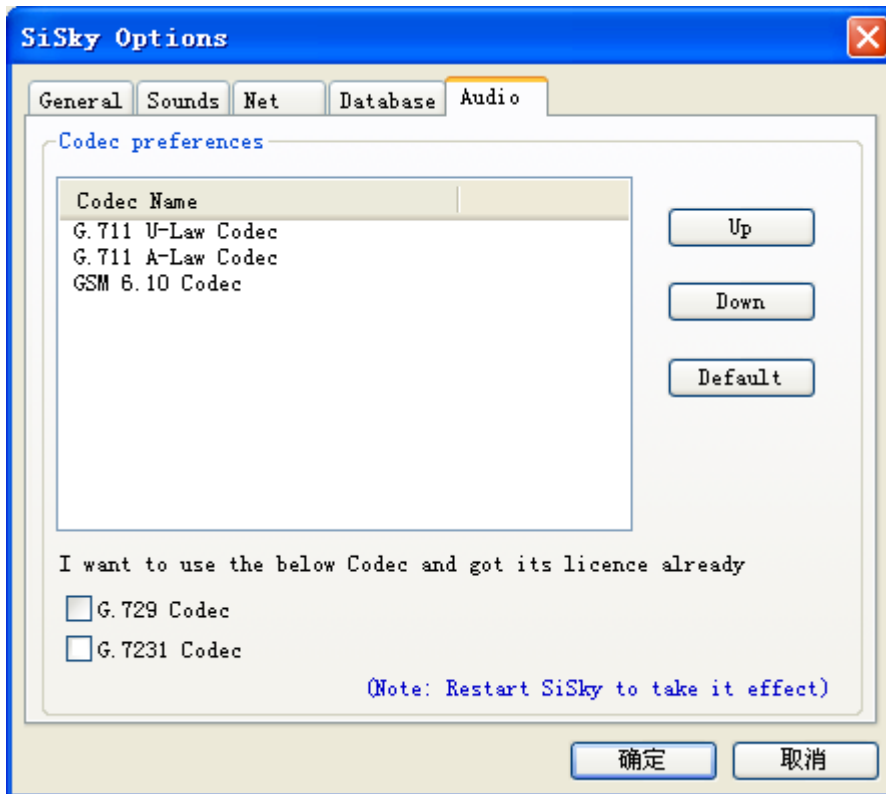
SiSky Options

General
Sounds
Net
Database
Audio

Codec preferences

| Codec Name |
|---|
| G.711 U-Law Codec |
| G.711 A-Law Codec |
| GSM 6.10 Codec |

Up
Down
Default

I want to use the below Codec and got its licence already

G.729 Codec
G.7231 Codec

(Note: Restart SiSky to take it effect)

确定
取消